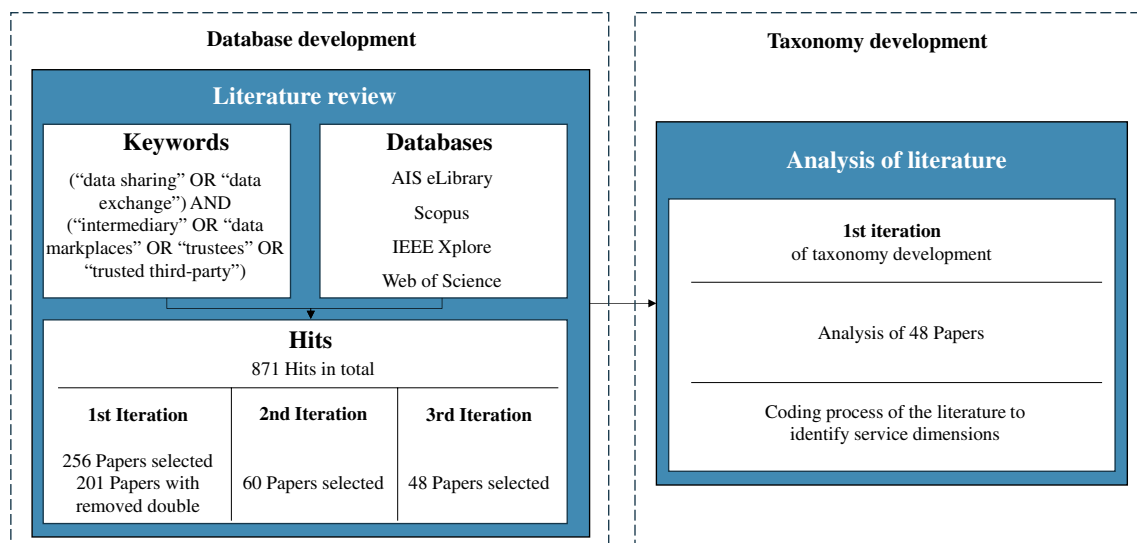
Database development

Literature review

Keywords

(“data sharing” OR “data exchange”) AND (“intermediary” OR “data markplaces” OR “trustees” OR “trusted third-party”)

Databases

AIS eLibrary

Scopus

IEEE Xplore

Web of Science

Hits

871 Hits in total

| 1st Iteration | 2nd Iteration | 3rd Iteration |
|---|---|---|
| 256 Papers selected 201 Papers with removed double | 60 Papers selected | 48 Papers selected |

Taxonomy development

Analysis of literature

1st iteration
of taxonomy development

Analysis of 48 Papers

Coding process of the literature to identify service dimensions